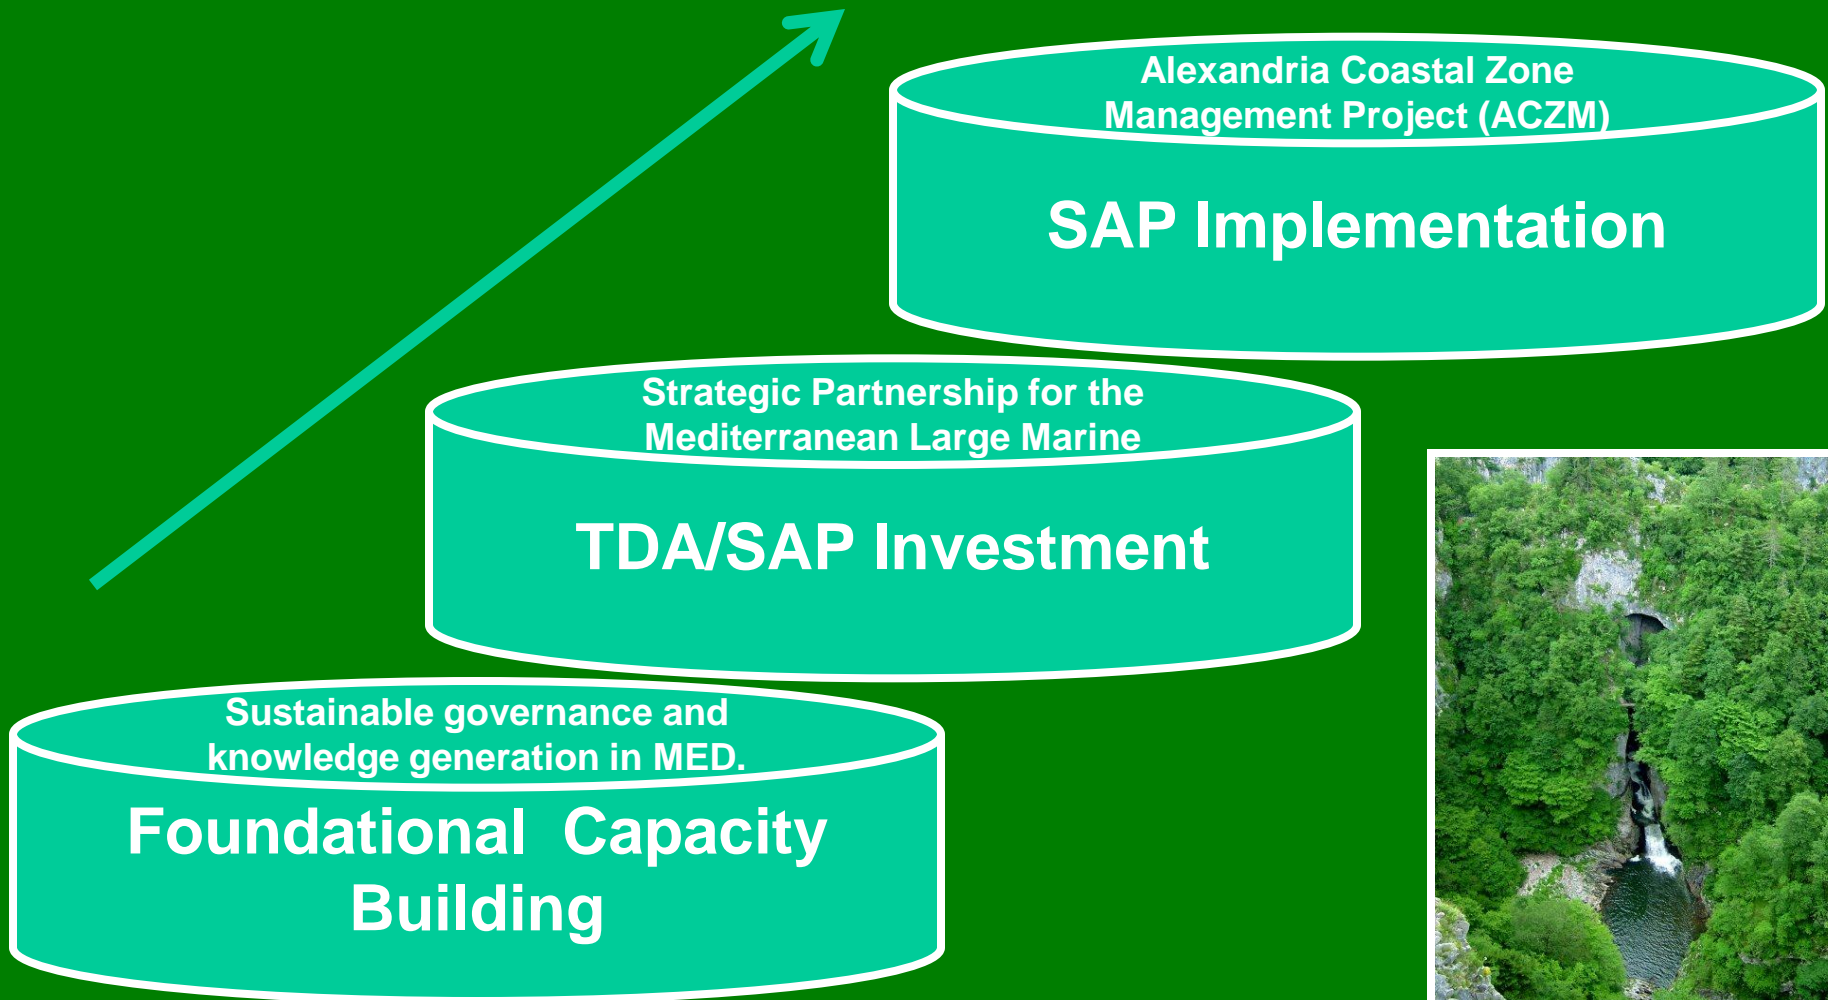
Alexandria Coastal Zone Management Project (ACZM)

SAP Implementation

Strategic Partnership for the Mediterranean Large Marine

TDA/SAP Investment

Sustainable governance and knowledge generation in MED.

Foundational Capacity Building